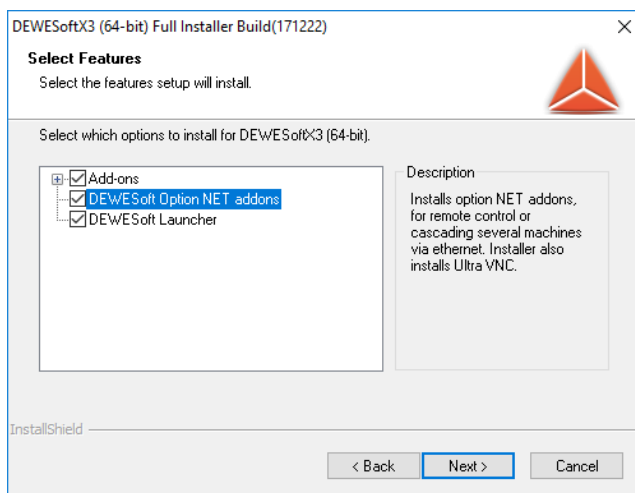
DEWESoftX3 (64-bit) Full Installer Build(171222)

×

Select Features

Select the features setup will install.

Select which options to install for DEWESoftX3 (64-bit).

Add-ons
DEWESoft Option NET addons
DEWESoft Launcher

Description

Installs option NET addons, for remote control or cascading several machines via ethernet. Installer also installs Ultra VNC.

InstallShield

< Back

Next >

Cancel